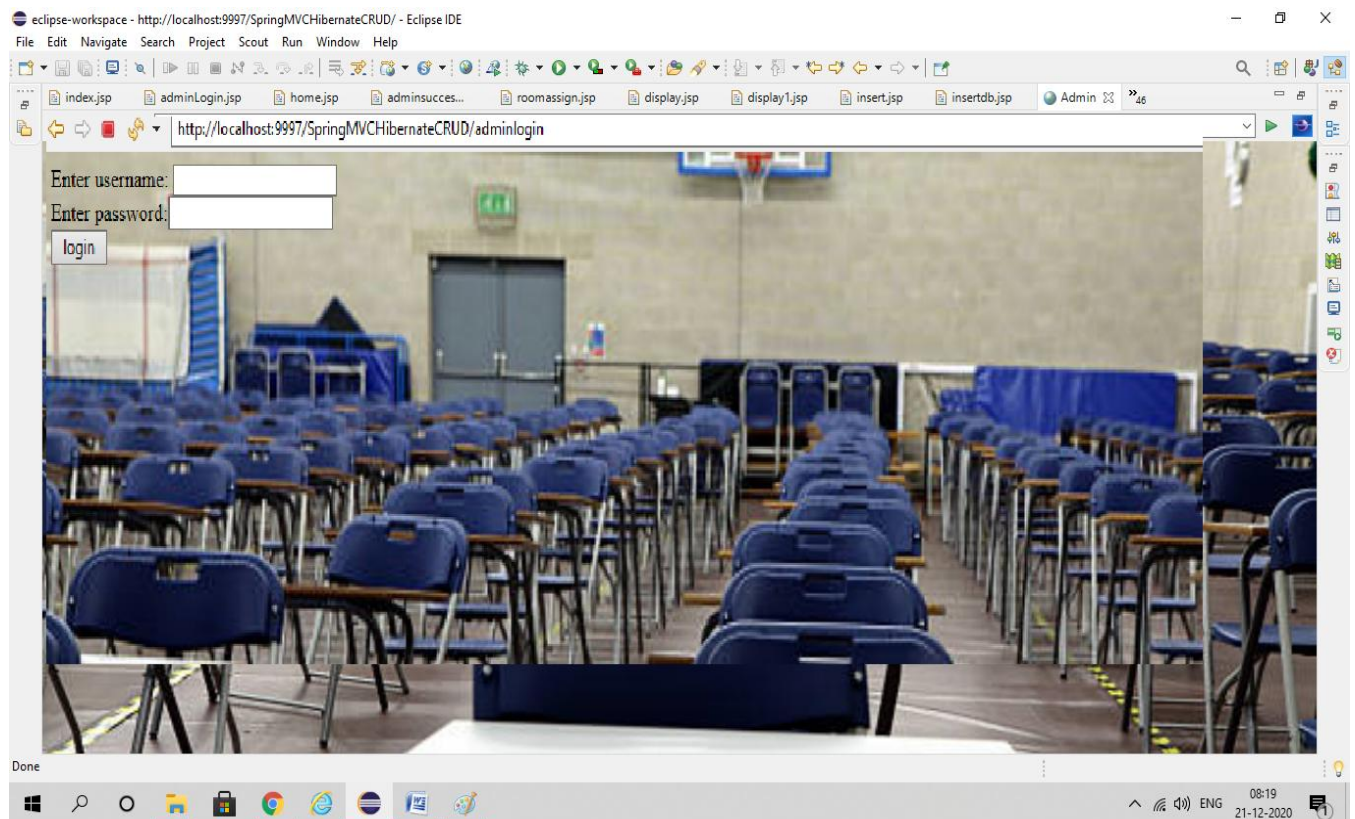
eclipse-workspace - http://localhost:9997/SpringMVCHibernateCRUD/ - Eclipse IDE

File Edit Navigate Search Project Scout Run Window Help

index.jsp adminLogin.jsp home.jsp adminsucces... roomassign.jsp display.jsp display1.jsp insert.jsp insertdb.jsp Admin »46

http://localhost:9997/SpringMVCHibernateCRUD/adminlogin

Enter username:
Enter password:
login

Done

ENG 08:19 21-12-2020